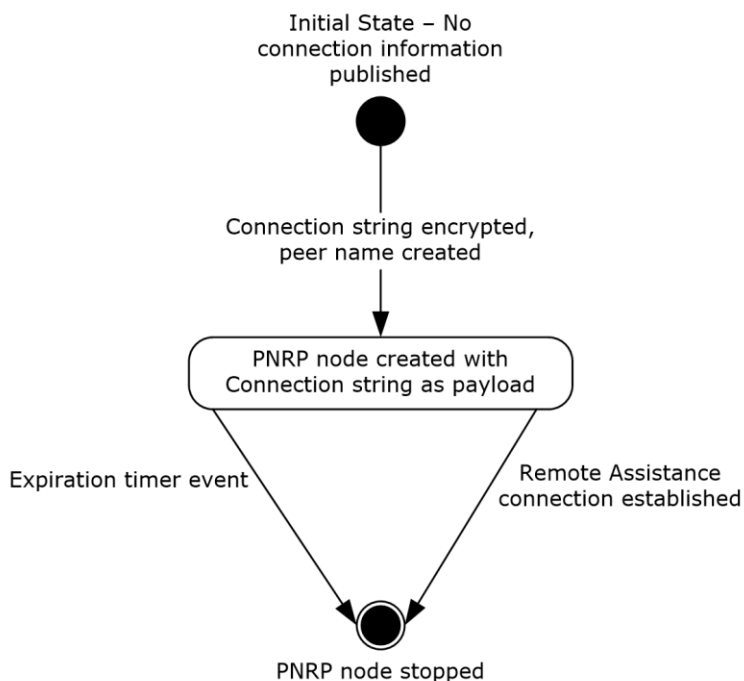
Initial State – No connection information published

Connection string encrypted, peer name created

PNRP node created with Connection string as payload

Expiration timer event

Remote Assistance connection established

PNRP node stopped